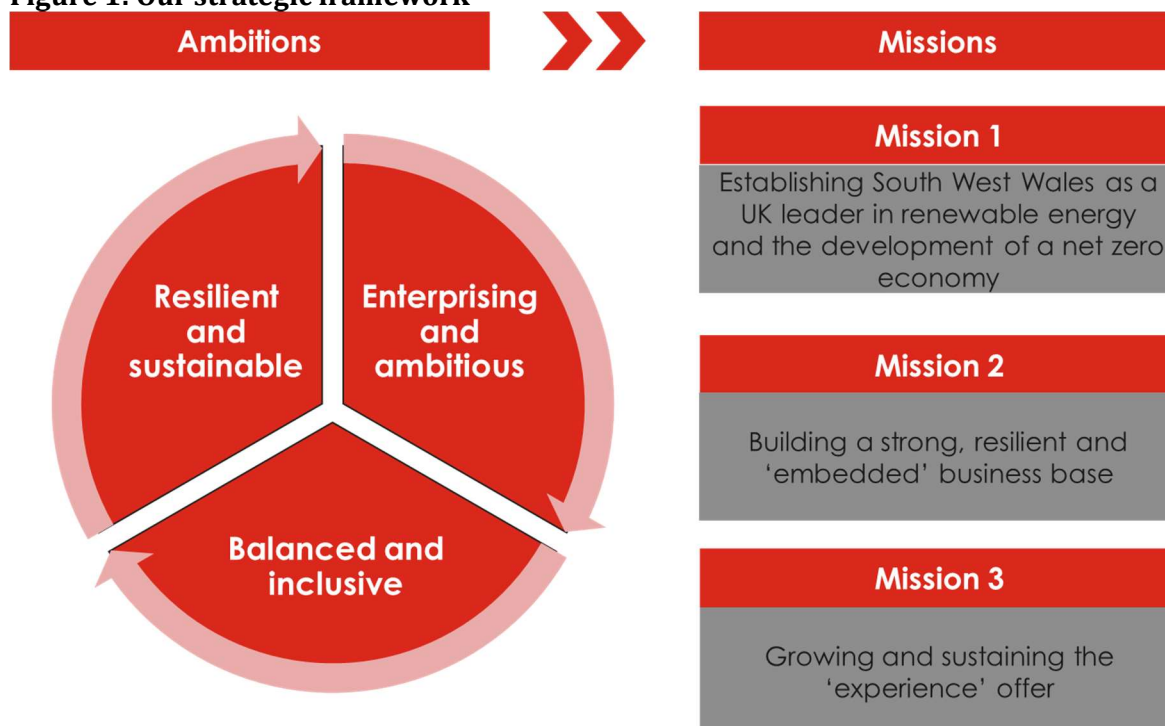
Figure 1: Our strategic framework

Ambitions

Missions

Resilient and sustainable

Enterprising and ambitious

Balanced and inclusive

Mission 1

Establishing South West Wales as a UK leader in renewable energy and the development of a net zero economy

Mission 2

Building a strong, resilient and 'embedded' business base

Mission 3

Growing and sustaining the 'experience' offer